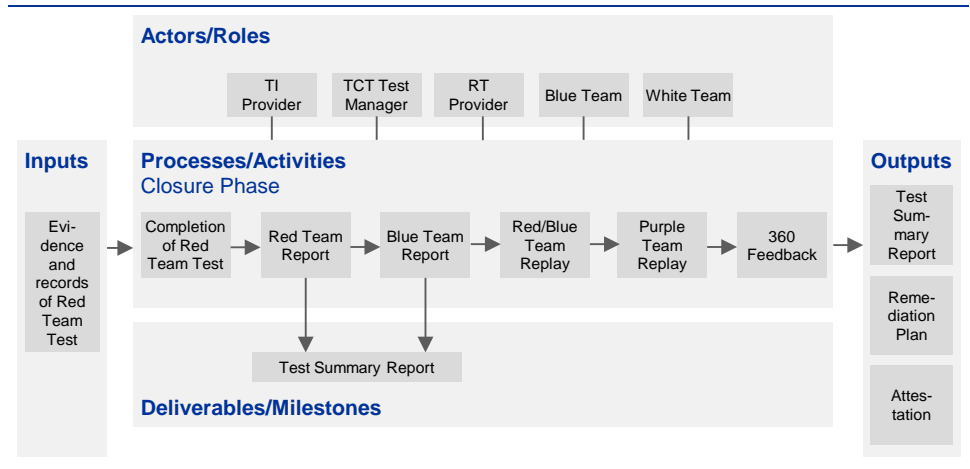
Actors/Roles

TI Provider

TCT Test Manager

RT Provider

Blue Team

White Team

Inputs

Evidence and records of Red Team Test

Processes/Activities

Closure Phase

Completion of Red Team Test

Red Team Report

Blue Team Report

Red/Blue Team Replay

Purple Team Replay

360 Feedback

Test Summary Report

Deliverables/Milestones

Outputs

Test Summary Report

Remediation Plan

Attestation